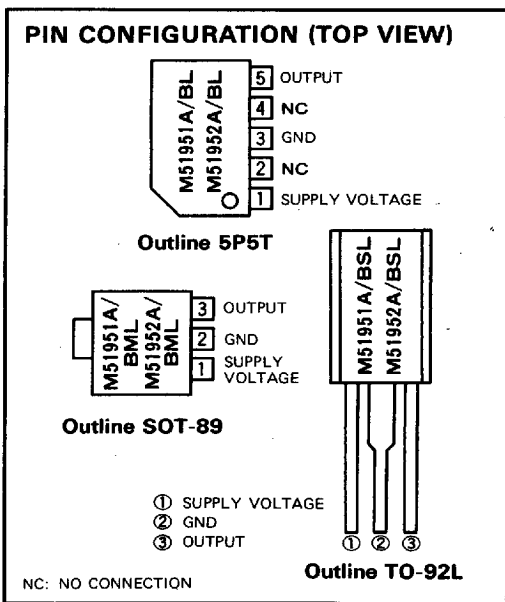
PIN CONFIGURATION (TOP VIEW)

M51951A/BL
M51952A/BL

5 OUTPUT
4 NC
3 GND
2 NC
1 SUPPLY VOLTAGE

Outline 5P5T

M51951A/BML
M51952A/BML

3 OUTPUT
2 GND
1 SUPPLY VOLTAGE

Outline SOT-89

M51951A/BSL
M51952A/BSL

① SUPPLY VOLTAGE
② GND
③ OUTPUT

① ② ③

Outline TO-92L

NC: NO CONNECTION